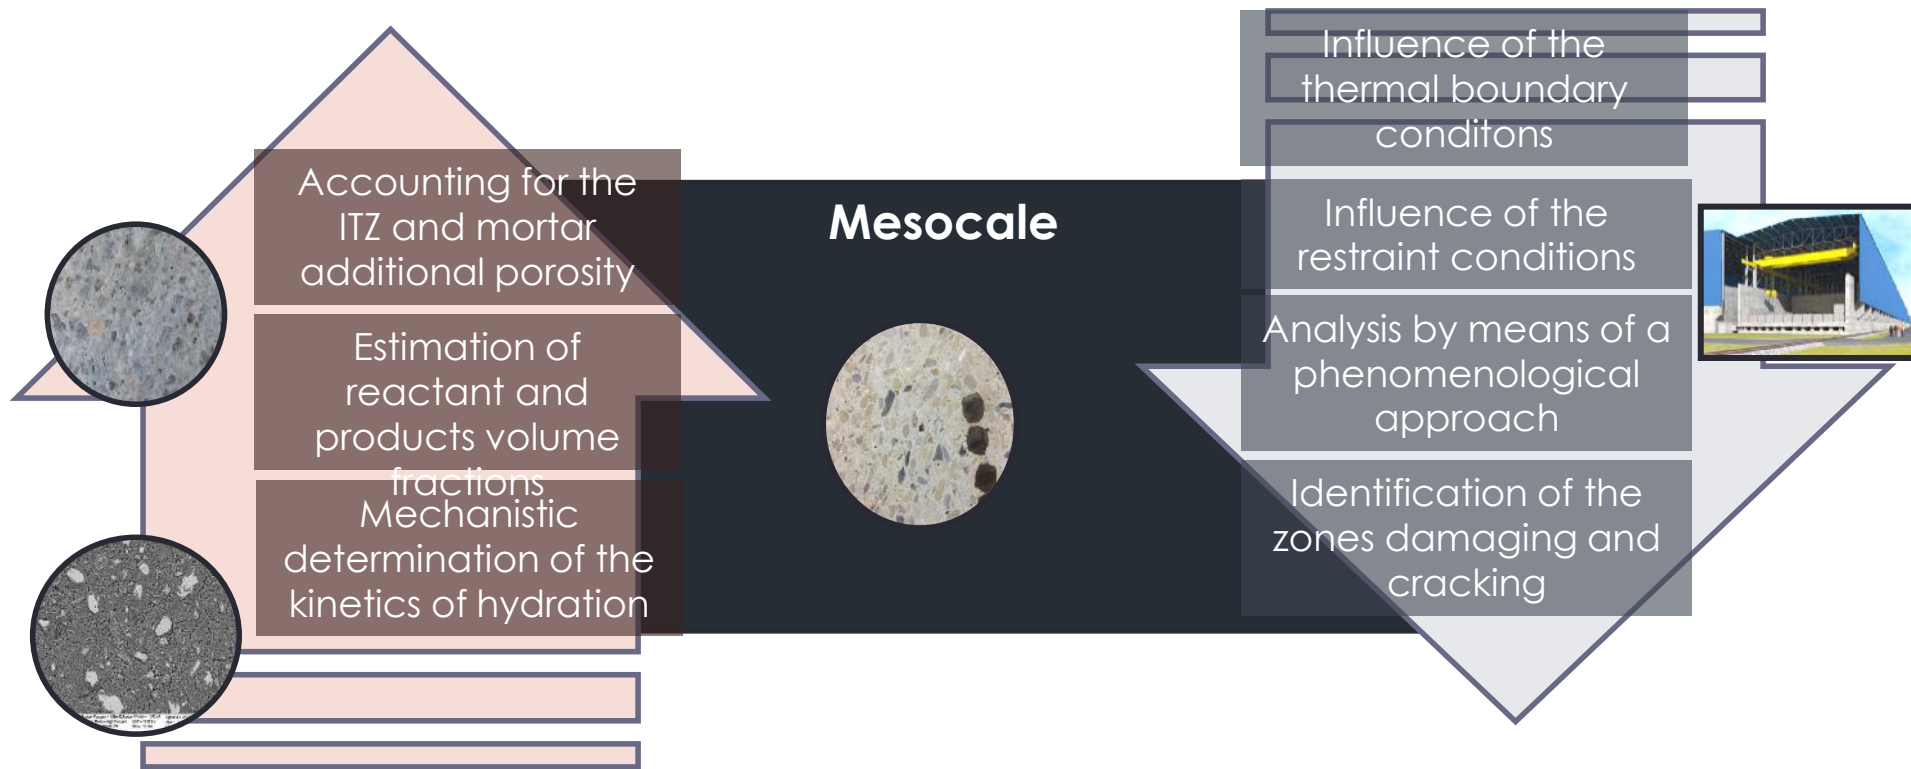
Accounting for the ITZ and mortar additional porosity

Estimation of reactant and products volume fractions

Mechanistic determination of the kinetics of hydration

Mesocale

Influence of the thermal boundary conditons

Influence of the restraint conditions

Analysis by means of a phenomenological approach

Identification of the zones damaging and cracking